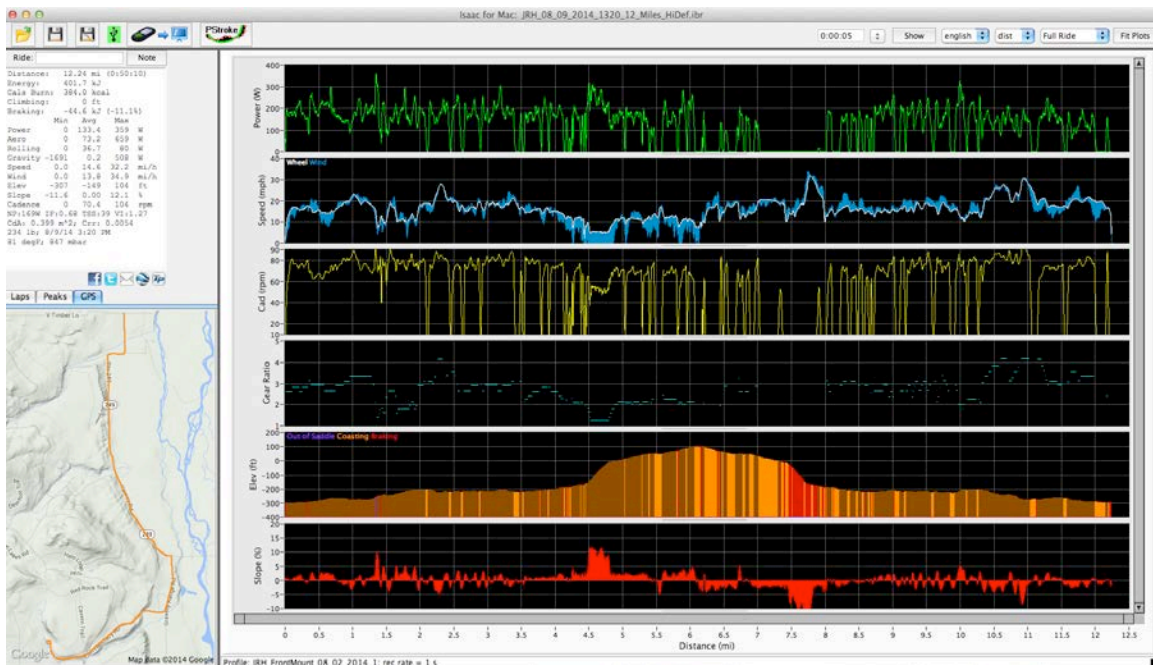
Isaac for Mac: JRH_08_09_2014_1320_12_Miles_HiDef.ibr

PStroke

0:00:05 Show english dist Full Ride Fit Plots

Ride: Note

Distance: 12.24 mi (0:50:10)
Energy: 401.7 kJ
Cals Burn: 384.0 kcal
Climbing: 0 ft
Braking: -44.6 kJ (-11.1%)

| | Min | Avg | Max | |
|---|---|---|---|---|
| Power | 0 | 133.4 | 359 | W |
| Aero | 0 | 73.2 | 659 | W |
| Rolling | 0 | 36.7 | 80 | W |
| Gravity | -1691 | 0.2 | 508 | W |
| Speed | 0.0 | 14.6 | 32.2 | mi/h |
| Wind | 0.0 | 13.8 | 34.9 | mi/h |
| Elev | -307 | -149 | 104 | ft |
| Slope | -11.6 | 0.00 | 12.1 | % |
| Cadence | 0 | 70.4 | 106 | rpm |

NP:169W IF:0.68 TSS:39 VI:1.27
CdA: 0.399 m^2; Crr: 0.0054
234 lb; 8/9/14 3:20 PM
81 degF; 947 mbar

Laps Peaks GPS

Timber Ln

Red Rock Trail

Google Map data ©2014 Google

Power (W)
400 300 200 100 0

Wheel Wind
Speed (mph)
40 30 20 10 0

Cad (rpm)
90 80 70 60 50 40 30 20 10

Gear Ratio
5 4 3 2 1

Out of Saddle Coasting Braking
Elev (ft)
200 100 0 -100 -200 -300 -400

Slope (%)
20 15 10 5 0 -5 -10

0 0.5 1 1.5 2 2.5 3 3.5 4 4.5 5 5.5 6 6.5 7 7.5 8 8.5 9 9.5 10 10.5 11 11.5 12 12.5
Distance (mi)

Profile: JRH_FrontMount_08_02_2014_1; rec rate = 1 s